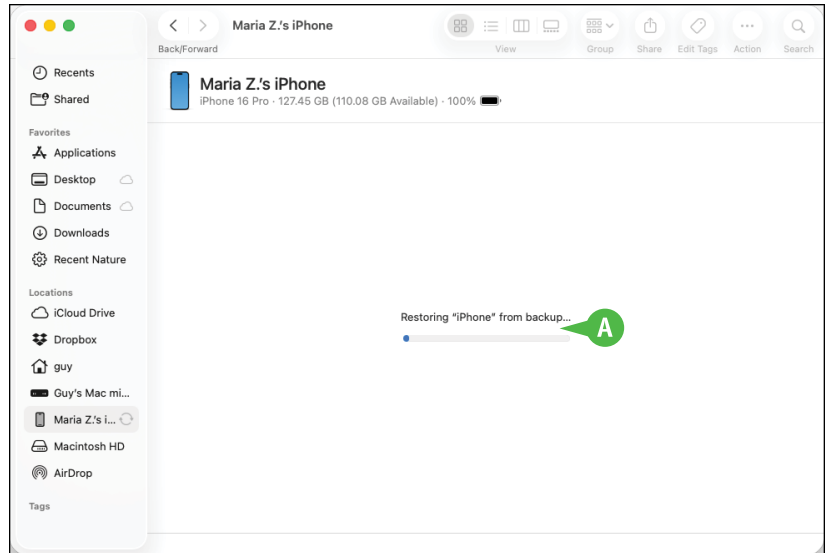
Maria Z.'s iPhone

Back/Forward

View

Group

Share

Edit Tags

Action

Search

Recents

Shared

Favorites

Applications

Desktop

Documents

Downloads

Recent Nature

Locations

iCloud Drive

Dropbox

guy

Guy's Mac mi...

Maria Z.'s i...

Macintosh HD

AirDrop

Tags

Maria Z.'s iPhone

iPhone 16 Pro · 127.45 GB (110.08 GB Available) · 100%

Restoring "iPhone" from backup...

A